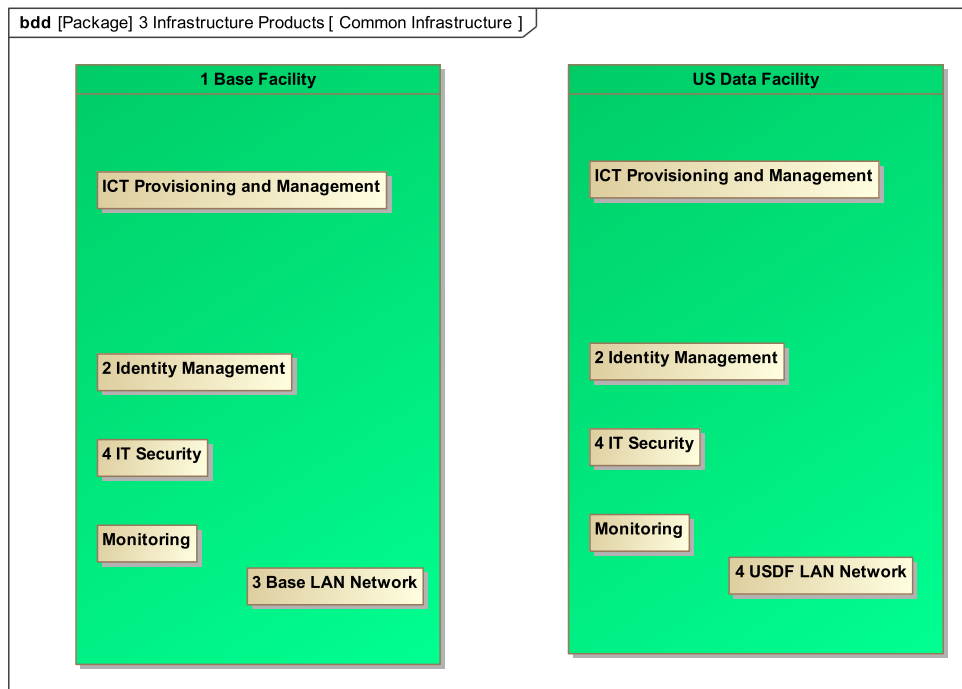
bdd [Package] 3 Infrastructure Products [ Common Infrastructure ]

1 Base Facility

ICT Provisioning and Management

2 Identity Management

4 IT Security

Monitoring

3 Base LAN Network

US Data Facility

ICT Provisioning and Management

2 Identity Management

4 IT Security

Monitoring

4 USDF LAN Network